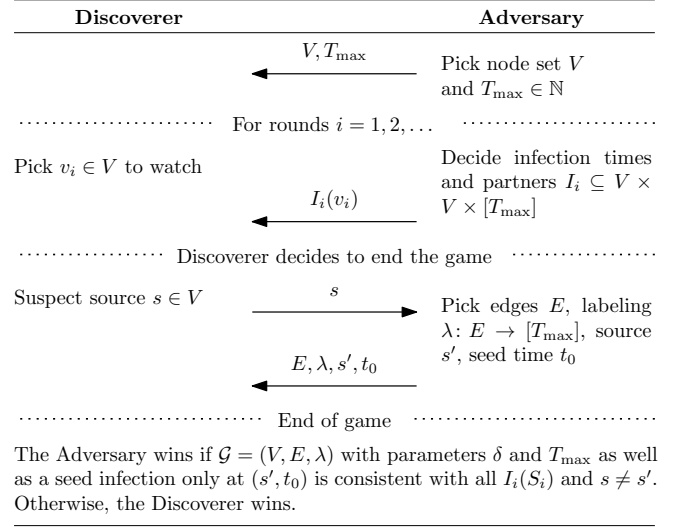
**Discoverer** **Adversary**

$V, T_{\max}$

Pick node set $V$ and $T_{\max} \in \mathbb{N}$

For rounds $i = 1, 2, \ldots$

Pick $v_i \in V$ to watch

Decide infection times and partners $I_i \subseteq V \times V \times [T_{\max}]$

$I_i(v_i)$

Discoverer decides to end the game

Suspect source $s \in V$

$s$

Pick edges $E$, labeling $\lambda\colon E \to [T_{\max}]$, source $s'$, seed time $t_0$

$E, \lambda, s', t_0$

End of game

The Adversary wins if $\mathcal{G} = (V, E, \lambda)$ with parameters $\delta$ and $T_{\max}$ as well as a seed infection only at $(s', t_0)$ is consistent with all $I_i(S_i)$ and $s \neq s'$. Otherwise, the Discoverer wins.